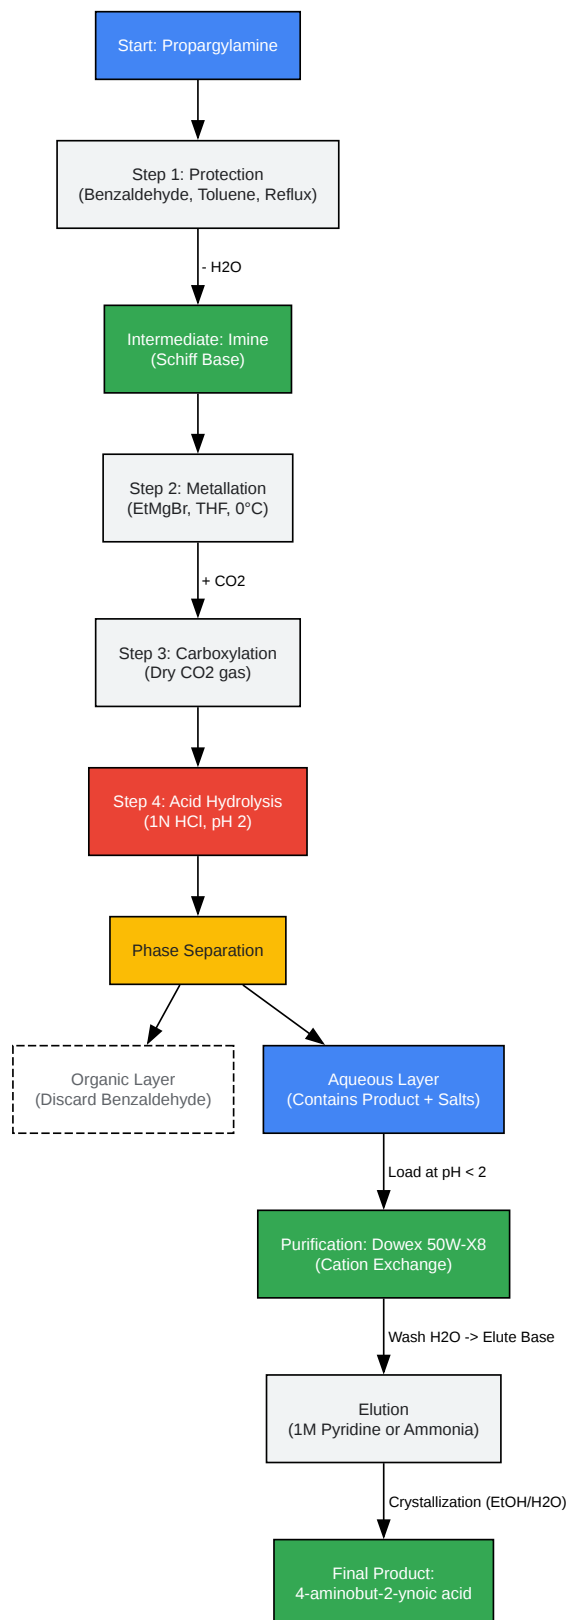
Start: Propargylamine

Step 1: Protection
(Benzaldehyde, Toluene, Reflux)

- H2O

Intermediate: Imine
(Schiff Base)

Step 2: Metallation
(EtMgBr, THF, 0°C)

+ CO2

Step 3: Carboxylation
(Dry CO2 gas)

Step 4: Acid Hydrolysis
(1N HCl, pH 2)

Phase Separation

Organic Layer
(Discard Benzaldehyde)

Aqueous Layer
(Contains Product + Salts)

Load at pH < 2

Purification: Dowex 50W-X8
(Cation Exchange)

Wash H2O -> Elute Base

Elution
(1M Pyridine or Ammonia)

Crystallization (EtOH/H2O)

Final Product:
4-aminobut-2-ynoic acid